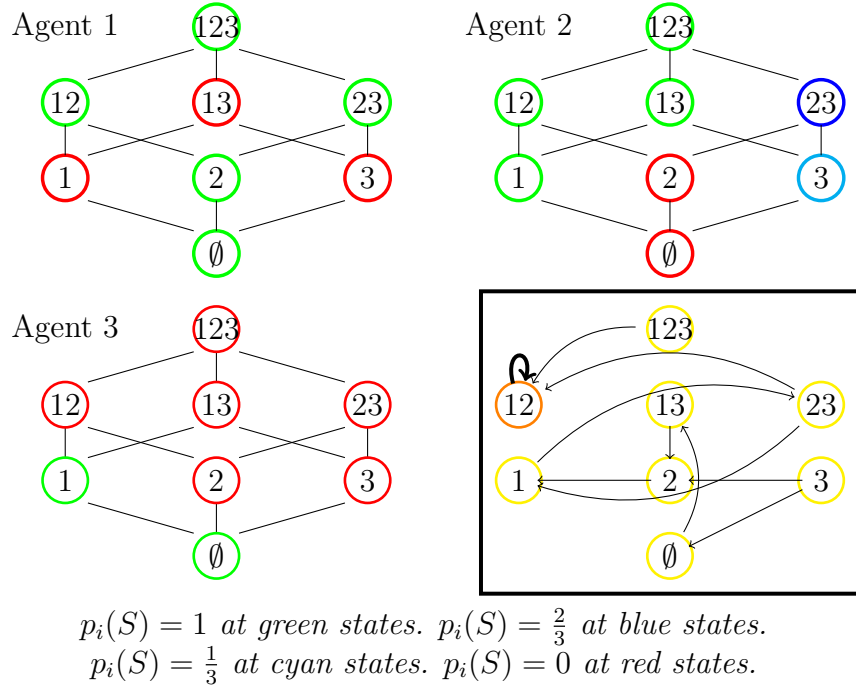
Agent 1

123

12 13 23

1 2 3

$\emptyset$

Agent 2

123

12 13 23

1 2 3

$\emptyset$

Agent 3

123

12 13 23

1 2 3

$\emptyset$

123

12 13 23

1 2 3

$\emptyset$

$p_i(S) = 1$ at green states. $p_i(S) = \frac{2}{3}$ at blue states.
$p_i(S) = \frac{1}{3}$ at cyan states. $p_i(S) = 0$ at red states.